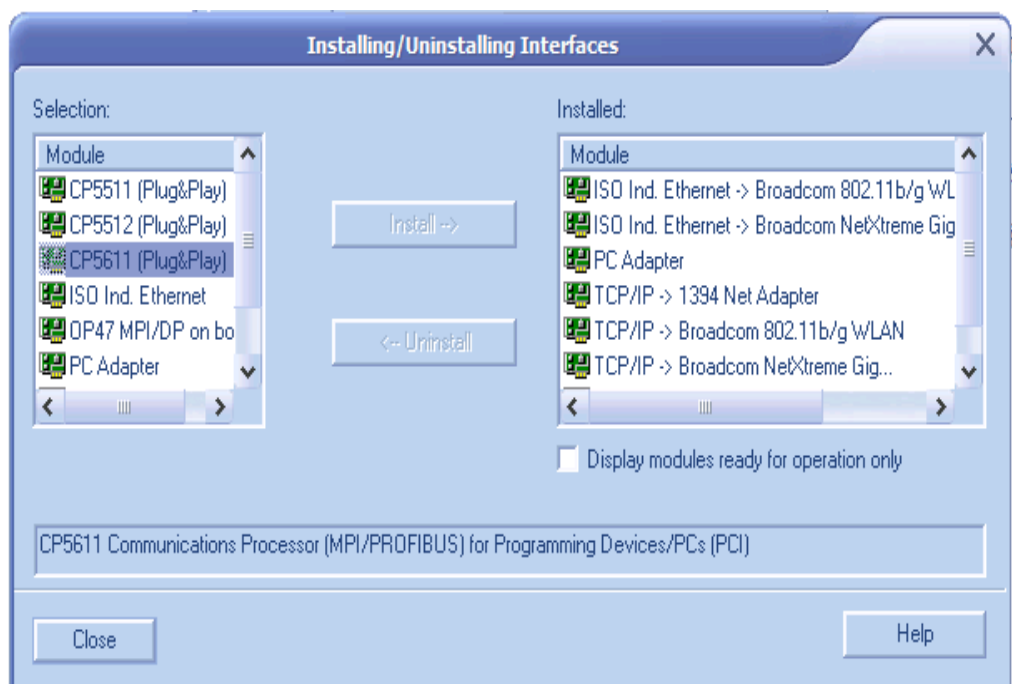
Installing/Uninstalling Interfaces

Selection:

Module
CP5511 (Plug&Play)
CP5512 (Plug&Play)
CP5611 (Plug&Play)
ISO Ind. Ethernet
OP47 MPI/DP on bo
PC Adapter

Install ->

<- Uninstall

Installed:

Module
ISO Ind. Ethernet -> Broadcom 802.11b/g WL
ISO Ind. Ethernet -> Broadcom NetXtreme Gig
PC Adapter
TCP/IP -> 1394 Net Adapter
TCP/IP -> Broadcom 802.11b/g WLAN
TCP/IP -> Broadcom NetXtreme Gig...

Display modules ready for operation only

CP5611 Communications Processor (MPI/PROFIBUS) for Programming Devices/PCs (PCI)

Close

Help